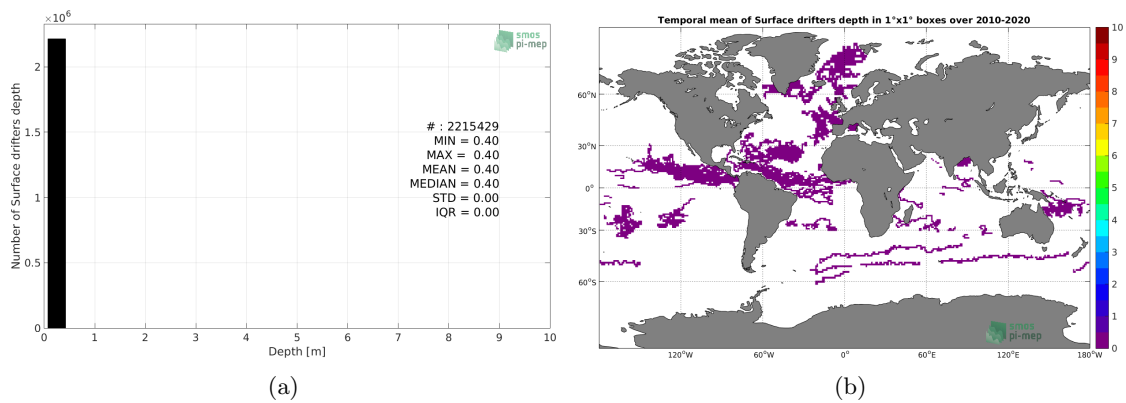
$\times10^6$

smos pi-mep

Number of Surface drifters depth

2
1.5
1
0.5
0

# : 2215429
MIN = 0.40
MAX = 0.40
MEAN = 0.40
MEDIAN = 0.40
STD = 0.00
IQR = 0.00

0 1 2 3 4 5 6 7 8 9 10
Depth [m]

(a)

Temporal mean of Surface drifters depth in 1°x1° boxes over 2010-2020

60°N
30°N
0°
30°S
60°S

120°W 60°W 0° 60°E 120°E 180°W

10 9 8 7 6 5 4 3 2 1 0

smos pi-mep

(b)